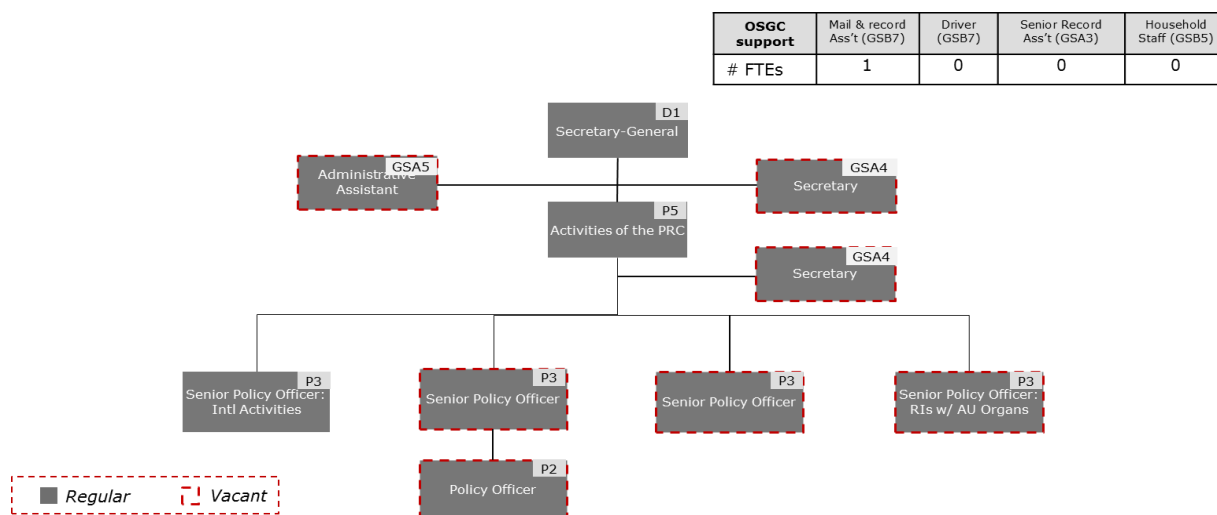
| OSGC support | Mail & record Ass't (GSB7) | Driver (GSB7) | Senior Record Ass't (GSA3) | Household Staff (GSB5) |
|---|---|---|---|---|
| # FTEs | 1 | 0 | 0 | 0 |

D1
Secretary-General

GSA5
Administrative Assistant

GSA4
Secretary

P5
Activities of the PRC

GSA4
Secretary

P3
Senior Policy Officer: Intl Activities

P3
Senior Policy Officer

P3
Senior Policy Officer

P3
Senior Policy Officer: RIs w/ AU Organs

P2
Policy Officer

Regular
Vacant